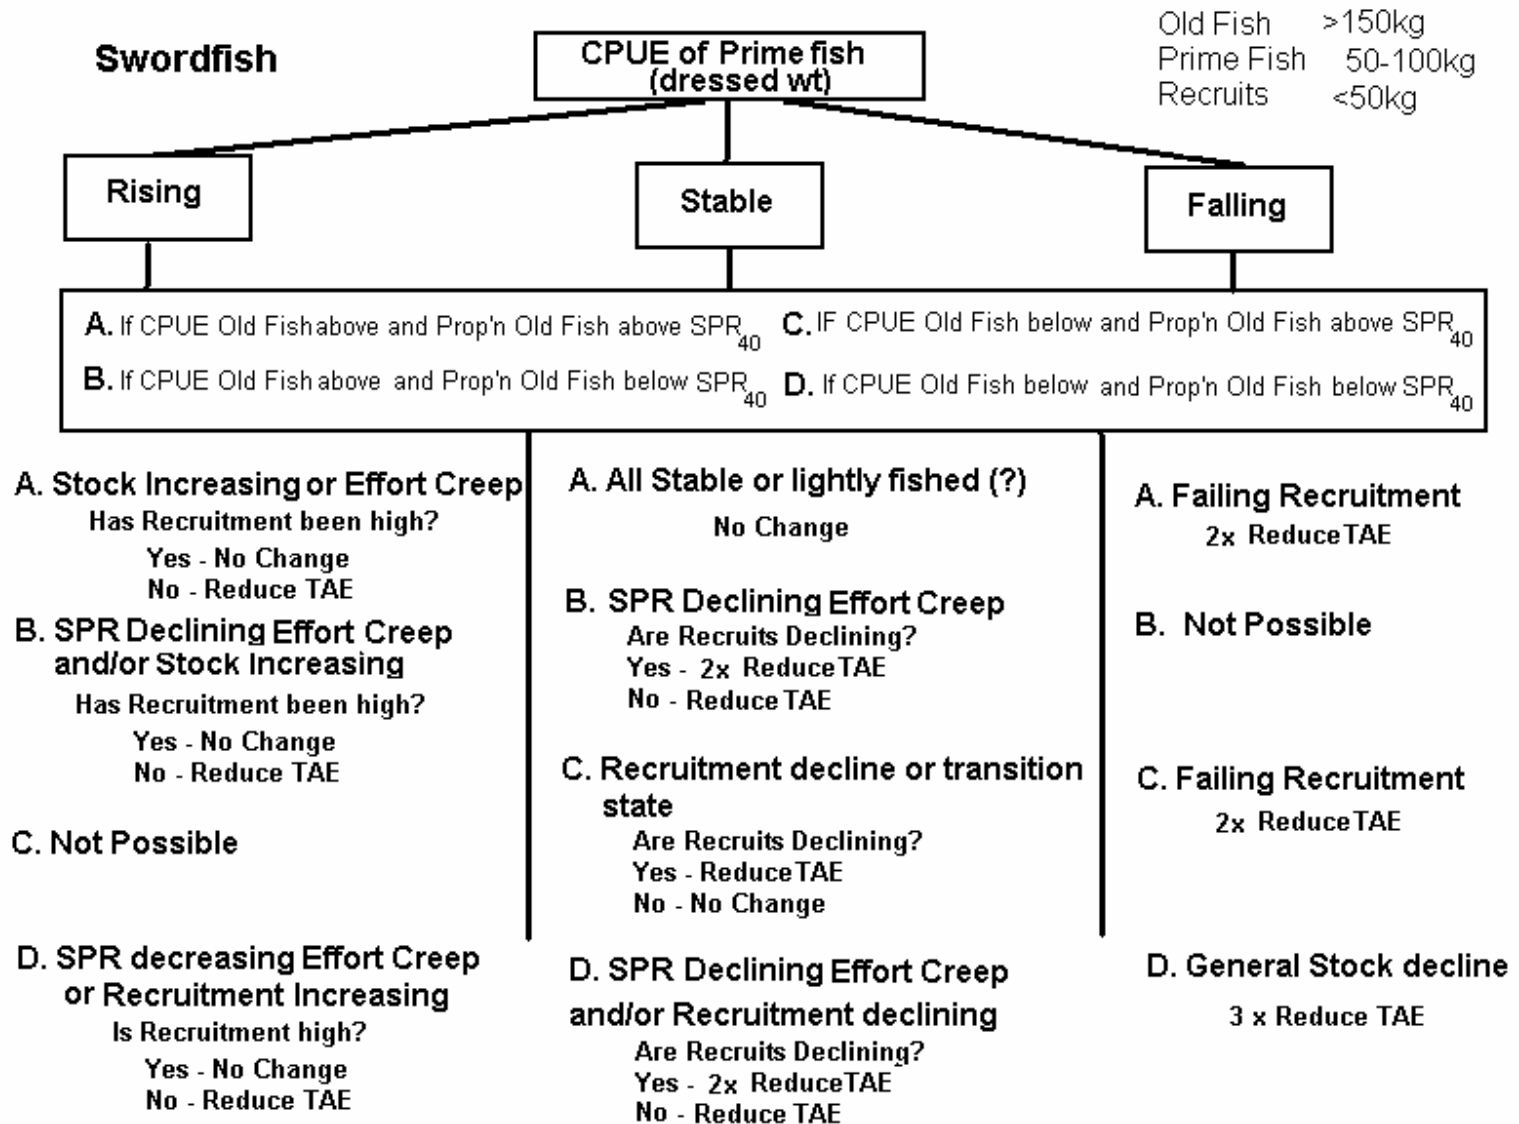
Swordfish

CPUE of Prime fish (dressed wt)

Old Fish >150kg
Prime Fish 50-100kg
Recruits <50kg

Rising

Stable

Falling

A. If CPUE Old Fish above and Prop'n Old Fish above $SPR_{40}$
B. If CPUE Old Fish above and Prop'n Old Fish below $SPR_{40}$
C. IF CPUE Old Fish below and Prop'n Old Fish above $SPR_{40}$
D. If CPUE Old Fish below and Prop'n Old Fish below $SPR_{40}$

A. Stock Increasing or Effort Creep
Has Recruitment been high?
Yes - No Change
No - Reduce TAE

B. SPR Declining Effort Creep and/or Stock Increasing
Has Recruitment been high?
Yes - No Change
No - Reduce TAE

C. Not Possible

D. SPR decreasing Effort Creep or Recruitment Increasing
Is Recruitment high?
Yes - No Change
No - Reduce TAE

A. All Stable or lightly fished (?)
No Change

B. SPR Declining Effort Creep
Are Recruits Declining?
Yes - 2x Reduce TAE
No - Reduce TAE

C. Recruitment decline or transition state
Are Recruits Declining?
Yes - Reduce TAE
No - No Change

D. SPR Declining Effort Creep and/or Recruitment declining
Are Recruits Declining?
Yes - 2x Reduce TAE
No - Reduce TAE

A. Failing Recruitment
2x Reduce TAE

B. Not Possible

C. Failing Recruitment
2x Reduce TAE

D. General Stock decline
3 x Reduce TAE